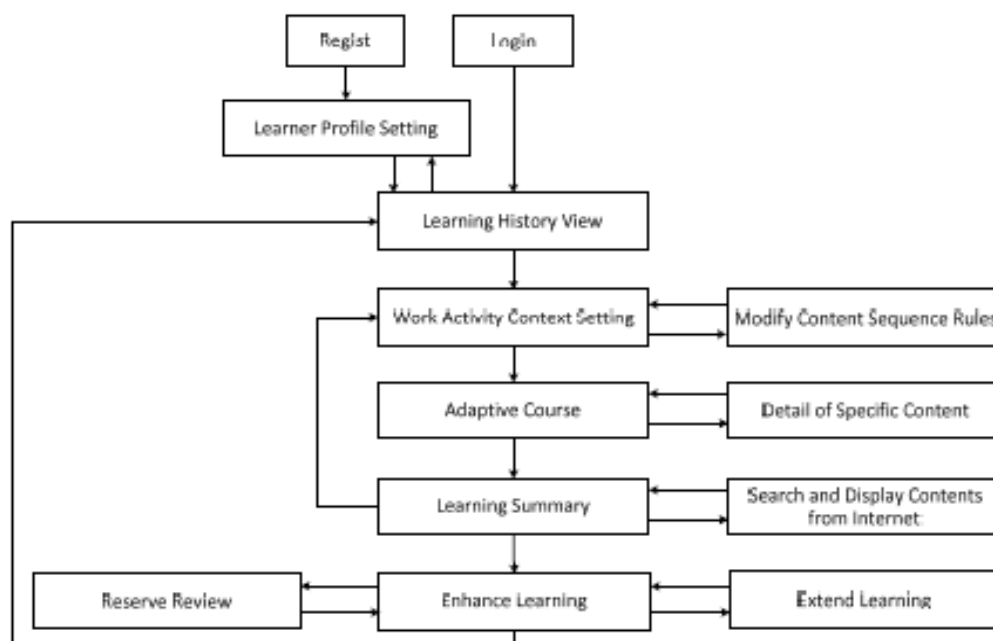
Regist

Login

Learner Profile Setting

Learning History View

Work Activity Context Setting

Modify Content Sequence Rules

Adaptive Course

Detail of Specific Content

Learning Summary

Search and Display Contents from Internet

Reserve Review

Enhance Learning

Extend Learning